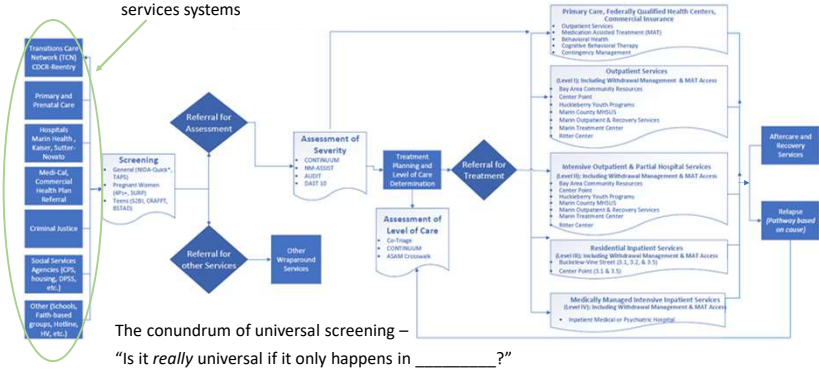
services systems

Transitions Care Network (TCN) CDCR-Reentry

Primary and Prenatal Care

Hospitals Marin Health , Kaiser, Sutter-Novato

Medi-Cal, Commercial Health Plan Referral

Criminal Justice

Social Services Agencies (CPS, housing, DPSS, etc.)

Other (Schools, Faith-based groups, Hotline, HV, etc.)

Screening
- General (NIDA-Quick*, TAPS)
- Pregnant Women (4Ps+, SURP)
- Teens (S2BI, CRAFFT, BSTAD)

Referral for Assessment

Referral for other Services

Other Wraparound Services

Assessment of Severity
- CONTINUUM
- NM-ASSIST
- AUDIT
- DAST 10

Treatment Planning and Level of Care Determination

Assessment of Level of Care
- Co-Triage
- CONTINUUM
- ASAM Crosswalk

Referral for Treatment

Primary Care, Federally Qualified Health Centers, Commercial Insurance
- Outpatient Services
- Medication Assisted Treatment (MAT)
- Behavioral Health
- Cognitive Behavioral Therapy
- Contingency Management

Outpatient Services
(Level I): Including Withdrawal Management & MAT Access
- Bay Area Community Resources
- Center Point
- Huckleberry Youth Programs
- Marin County MHSUS
- Marin Outpatient & Recovery Services
- Marin Treatment Center
- Ritter Center

Intensive Outpatient & Partial Hospital Services
(Level II): Including Withdrawal Management & MAT Access
- Bay Area Community Resources
- Center Point
- Huckleberry Youth Programs
- Marin County MHSUS
- Marin Outpatient & Recovery Services
- Marin Treatment Center
- Ritter Center

Residential Inpatient Services
(Level III): Including Withdrawal Management & MAT Access
- Buckelew-Vine Street (3.1, 3.2, & 3.5)
- Center Point (3.1 & 3.5)

Medically Managed Intensive Inpatient Services
(Level IV): Including Withdrawal Management & MAT Access
- Inpatient Medical or Psychiatric Hospital

Aftercare and Recovery Services

Relapse (Pathway based on cause)

The conundrum of universal screening –
"Is it really universal if it only happens in ________?"